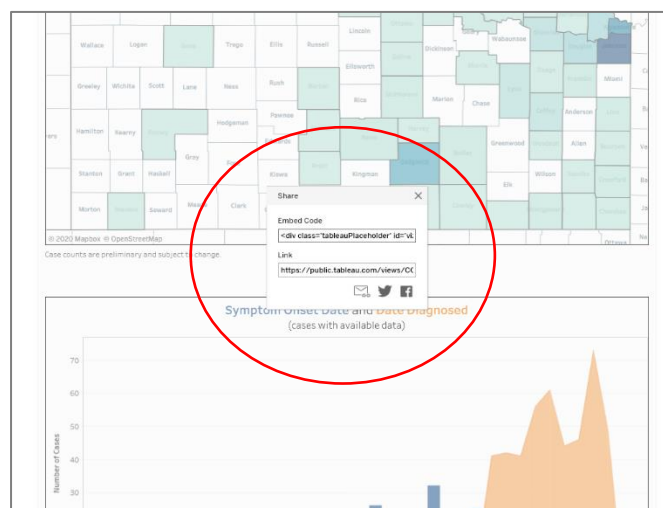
Wallace Logan Gove Trego Ellis Russell Lincoln Dickinson Wabaunsee Ottawa

Greeley Wichita Scott Lane Ness Rush Barton Ellsworth Saline Morris Lyon Miami

Rice Marion Chase

Hamilton Kearny Finney Hodgeman Pawnee McPherson Anderson

Gray Edwards Greenwood Coffey Allen

Stanton Grant Haskell Kiowa Kingman Butler Wilson

Elk

Morton Stevens Seward Meade Clark Montgomery

Ottawa

© 2020 Mapbox © OpenStreetMap

Case counts are preliminary and subject to change.

Share

Embed Code

<div class='tableauPlaceholder' id='vi

Link

https://public.tableau.com/views/CC

Symptom Onset Date and Date Diagnosed
(cases with available data)

70
60
50
40
30

Number of Cases